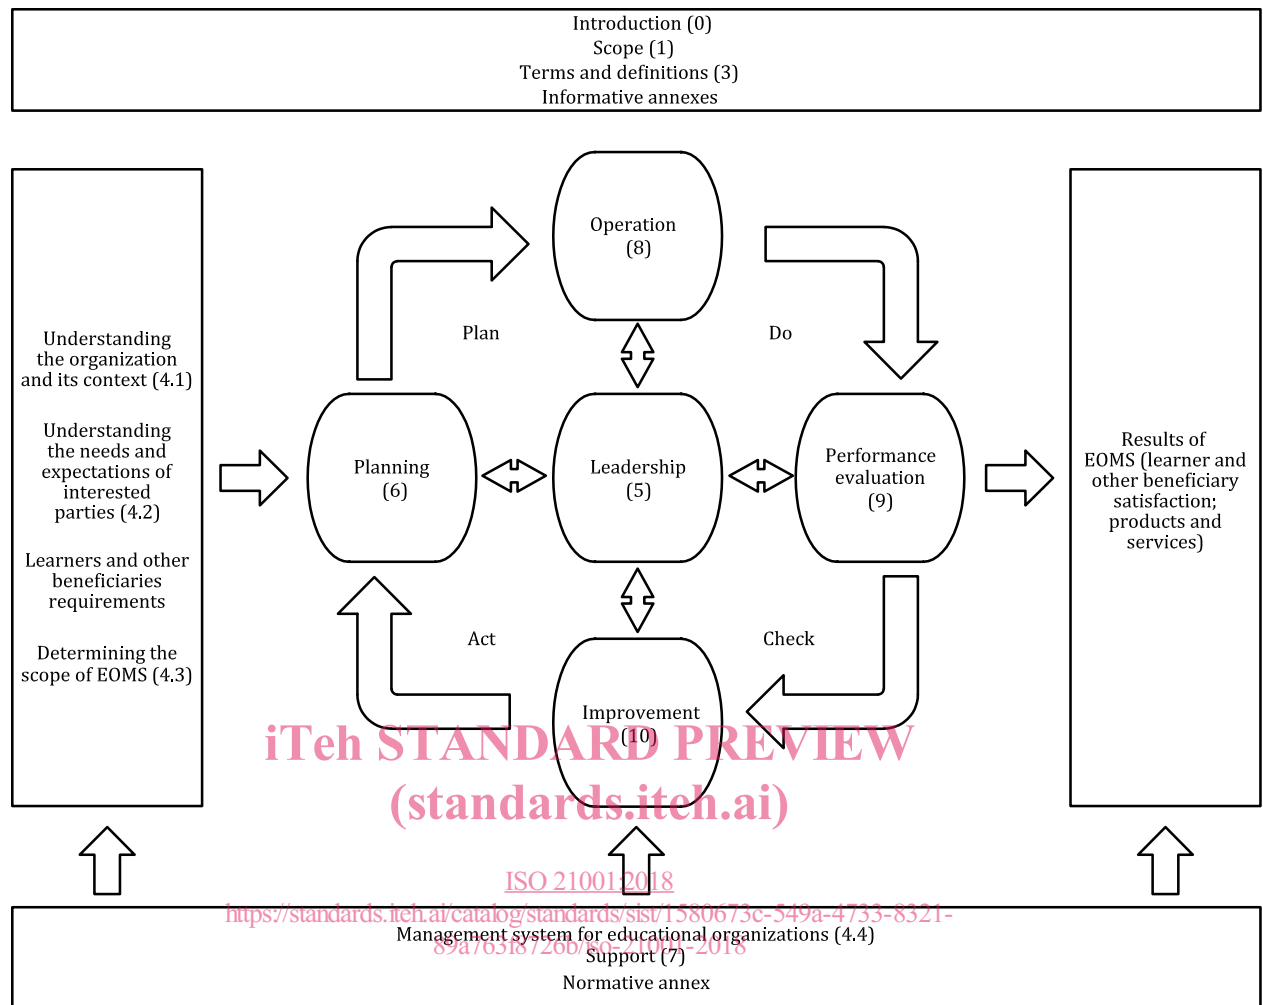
Introduction (0)
Scope (1)
Terms and definitions (3)
Informative annexes

Understanding the organization and its context (4.1)

Understanding the needs and expectations of interested parties (4.2)

Learners and other beneficiaries requirements

Determining the scope of EOMS (4.3)

Operation (8)

Plan

Do

Planning (6)

Leadership (5)

Performance evaluation (9)

Act

Check

Improvement (10)

Results of EOMS (learner and other beneficiary satisfaction; products and services)

iTeh STANDARD PREVIEW
(standards.iteh.ai)

ISO 21001:2018
https://standards.iteh.ai/catalog/standards/sist/1580673c-549a-4733-8321-89a763f87266/iso-21001-2018

Management system for educational organizations (4.4)
Support (7)
Normative annex